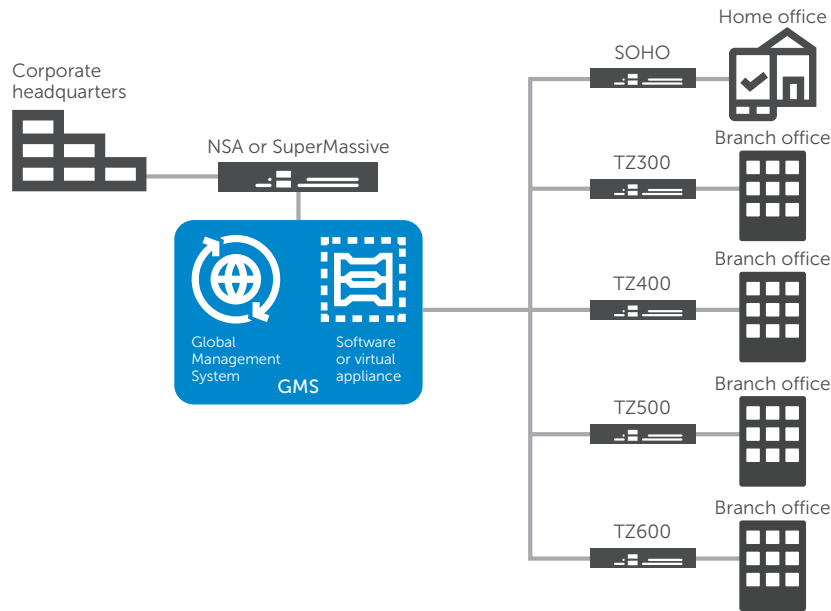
Corporate headquarters

NSA or SuperMassive

Global Management System

Software or virtual appliance

GMS

SOHO

Home office

TZ300

Branch office

TZ400

Branch office

TZ500

Branch office

TZ600

Branch office